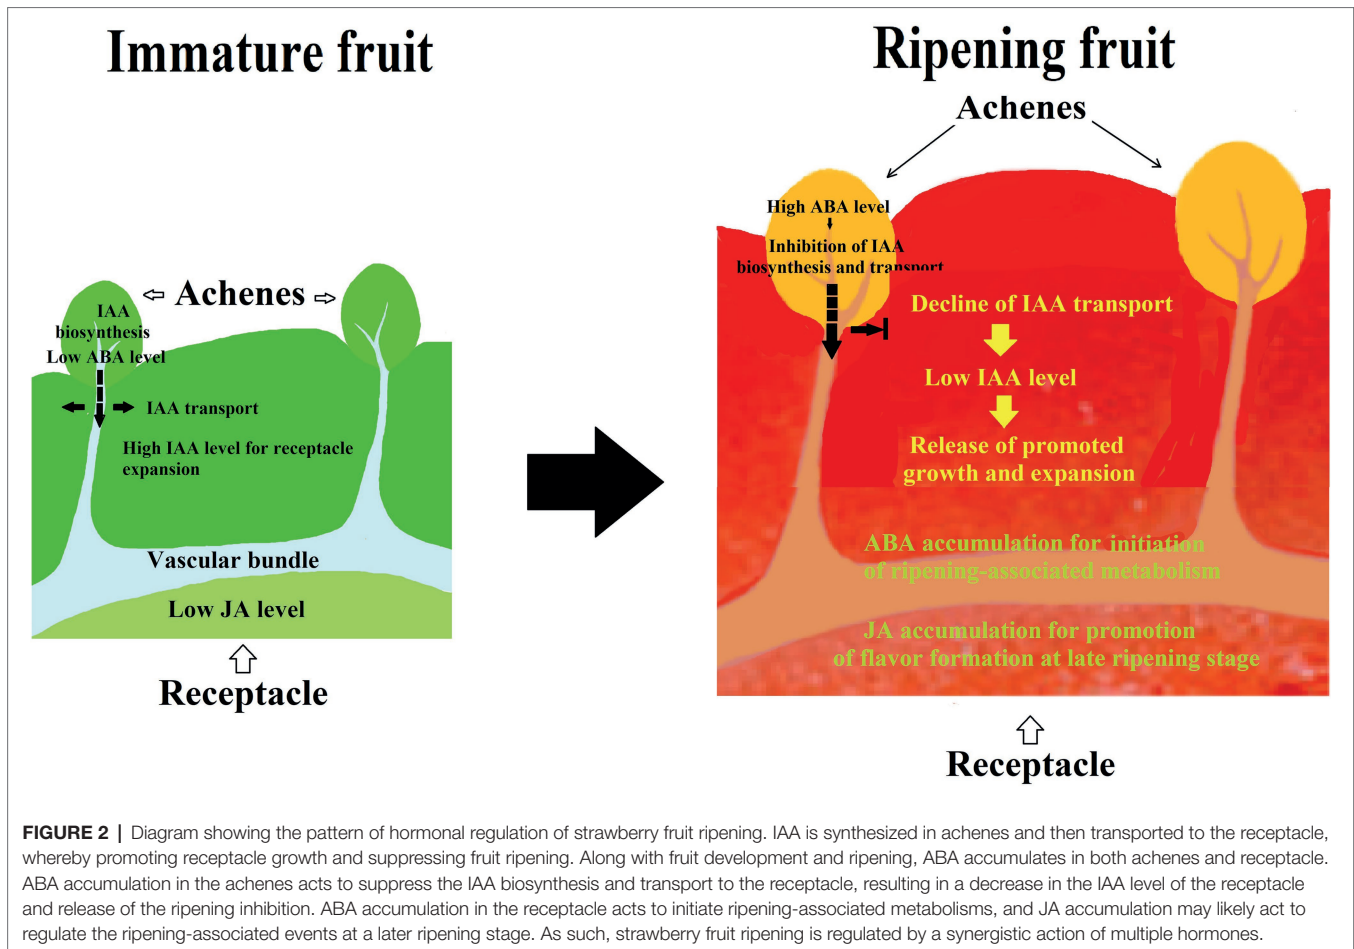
Immature fruit

Achenes

IAA biosynthesis
Low ABA level

IAA transport

High IAA level for receptacle expansion

Vascular bundle

Low JA level

Receptacle

Ripening fruit

Achenes

High ABA level

Inhibition of IAA biosynthesis and transport

Decline of IAA transport

Low IAA level

Release of promoted growth and expansion

ABA accumulation for initiation of ripening-associated metabolism

JA accumulation for promotion of flavor formation at late ripening stage

Receptacle

**FIGURE 2** | Diagram showing the pattern of hormonal regulation of strawberry fruit ripening. IAA is synthesized in achenes and then transported to the receptacle, whereby promoting receptacle growth and suppressing fruit ripening. Along with fruit development and ripening, ABA accumulates in both achenes and receptacle. ABA accumulation in the achenes acts to suppress the IAA biosynthesis and transport to the receptacle, resulting in a decrease in the IAA level of the receptacle and release of the ripening inhibition. ABA accumulation in the receptacle acts to initiate ripening-associated metabolisms, and JA accumulation may likely act to regulate the ripening-associated events at a later ripening stage. As such, strawberry fruit ripening is regulated by a synergistic action of multiple hormones.